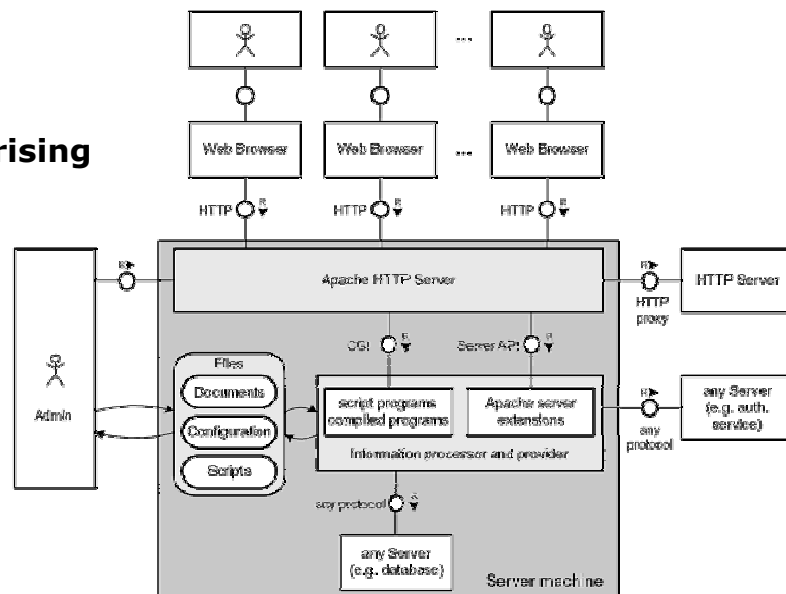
rising

...

Web Browser

Web Browser

...

Web Browser

HTTP R

HTTP R

HTTP R

R

Apache HTTP Server

R

HTTP proxy

HTTP Server

CGI R

Server API R

Admin

Files

Documents

Configuration

Scripts

script programs compiled programs

Apache server extensions

Information processor and provider

R

any protocol

any Server (e.g. auth. service)

any protocol R

any Server (e.g. database)

Server machine